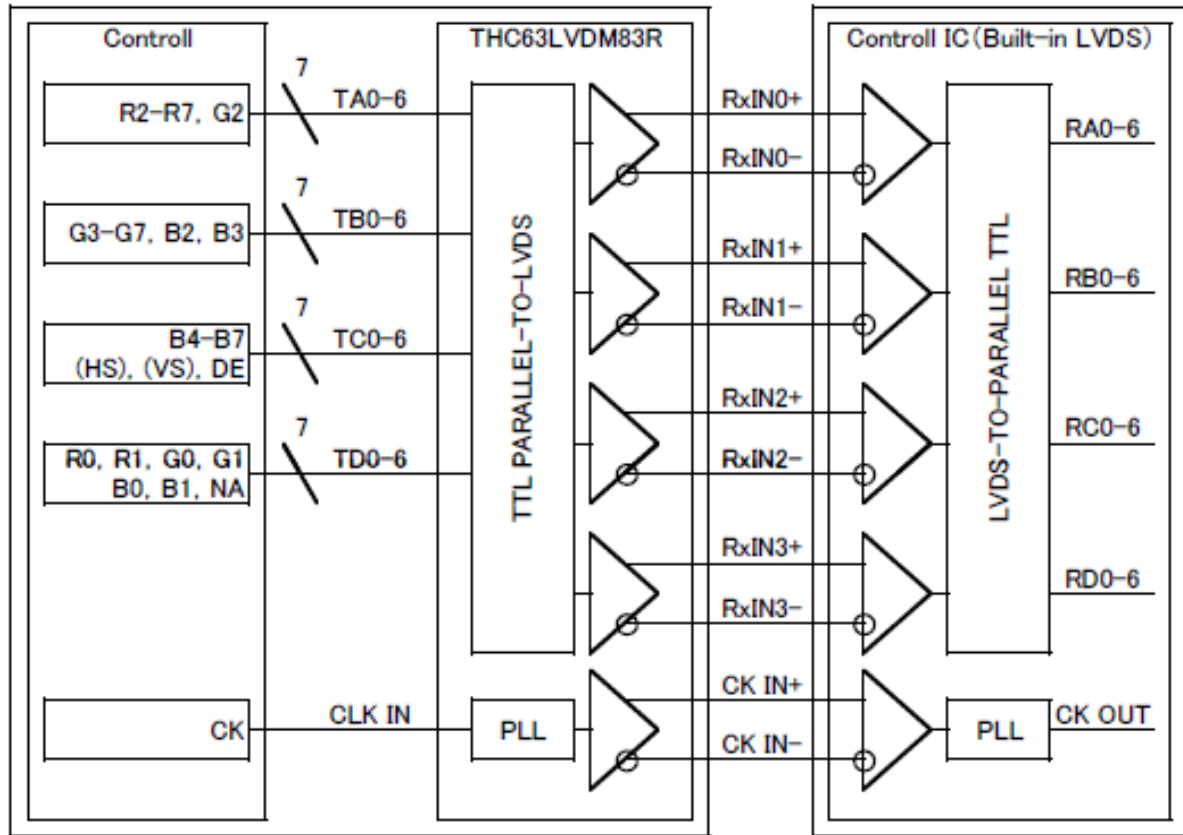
Controll

R2-R7, G2

G3-G7, B2, B3

B4-B7
(HS), (VS), DE

R0, R1, G0, G1
B0, B1, NA

CK

7
TA0-6

7
TB0-6

7
TC0-6

7
TD0-6

CLK IN

THC63LVDM83R

TTL PARALLEL-TO-LVDS

PLL

RxIN0+
RxIN0-
RxIN1+
RxIN1-
RxIN2+
RxIN2-
RxIN3+
RxIN3-
CK IN+
CK IN-

Controll IC (Built-in LVDS)

LVDS-TO-PARALLEL TTL

PLL

RA0-6
RB0-6
RC0-6
RD0-6
CK OUT